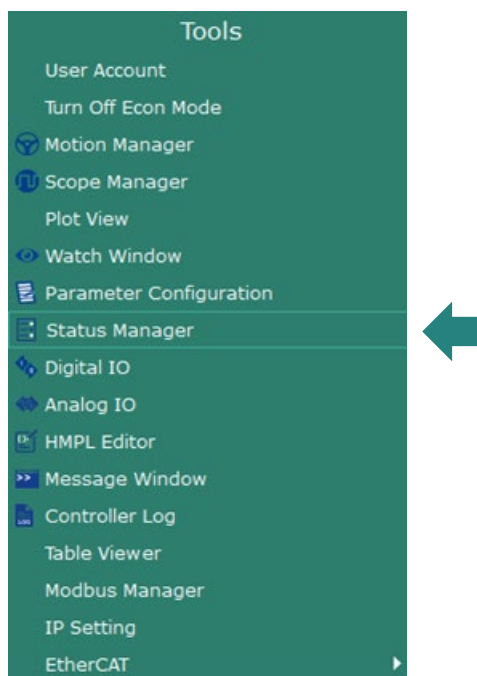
Tools
User Account
Turn Off Econ Mode
Motion Manager
Scope Manager
Plot View
Watch Window
Parameter Configuration
Status Manager
Digital IO
Analog IO
HMPL Editor
Message Window
Controller Log
Table Viewer
Modbus Manager
IP Setting
EtherCAT